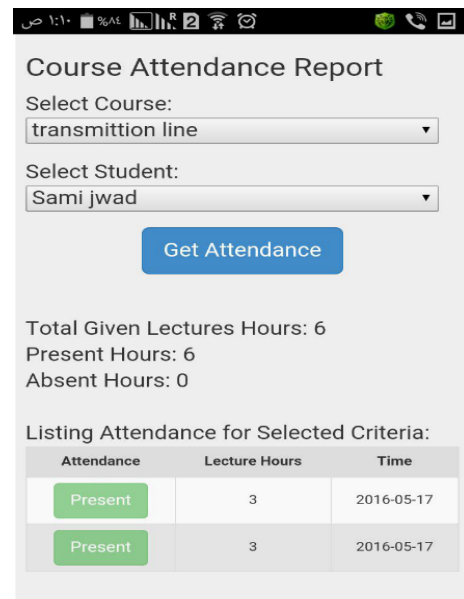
١:١٠ ص %٨٤ R 2

Course Attendance Report

Select Course:
transmittion line

Select Student:
Sami jwad

Get Attendance

Total Given Lectures Hours: 6
Present Hours: 6
Absent Hours: 0

Listing Attendance for Selected Criteria:

| Attendance | Lecture Hours | Time |
|---|---|---|
| Present | 3 | 2016-05-17 |
| Present | 3 | 2016-05-17 |